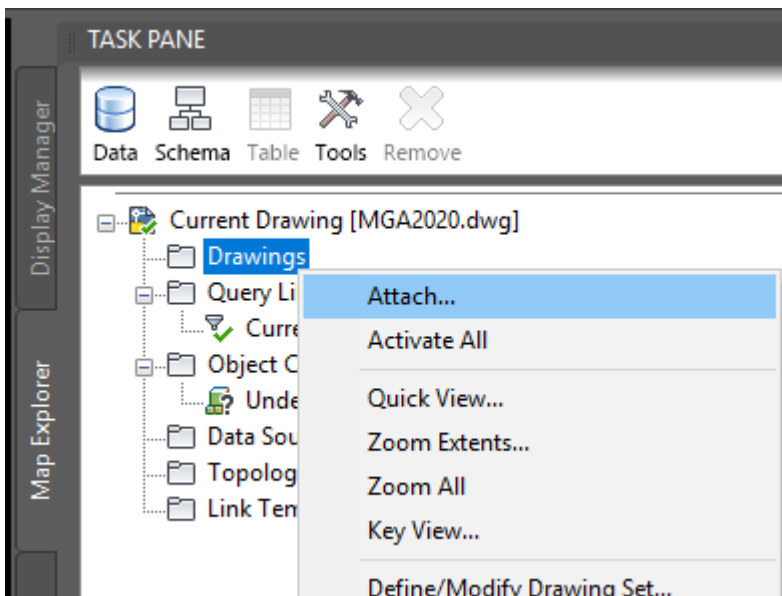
TASK PANE

Display Manager

Map Explorer

Data Schema Table Tools Remove

Current Drawing [MGA2020.dwg]
Drawings
Query Li
Curre
Object C
Unde
Data Sou
Topolog
Link Tem

Attach...
Activate All
Quick View...
Zoom Extents...
Zoom All
Key View...
Define/Modify Drawing Set...